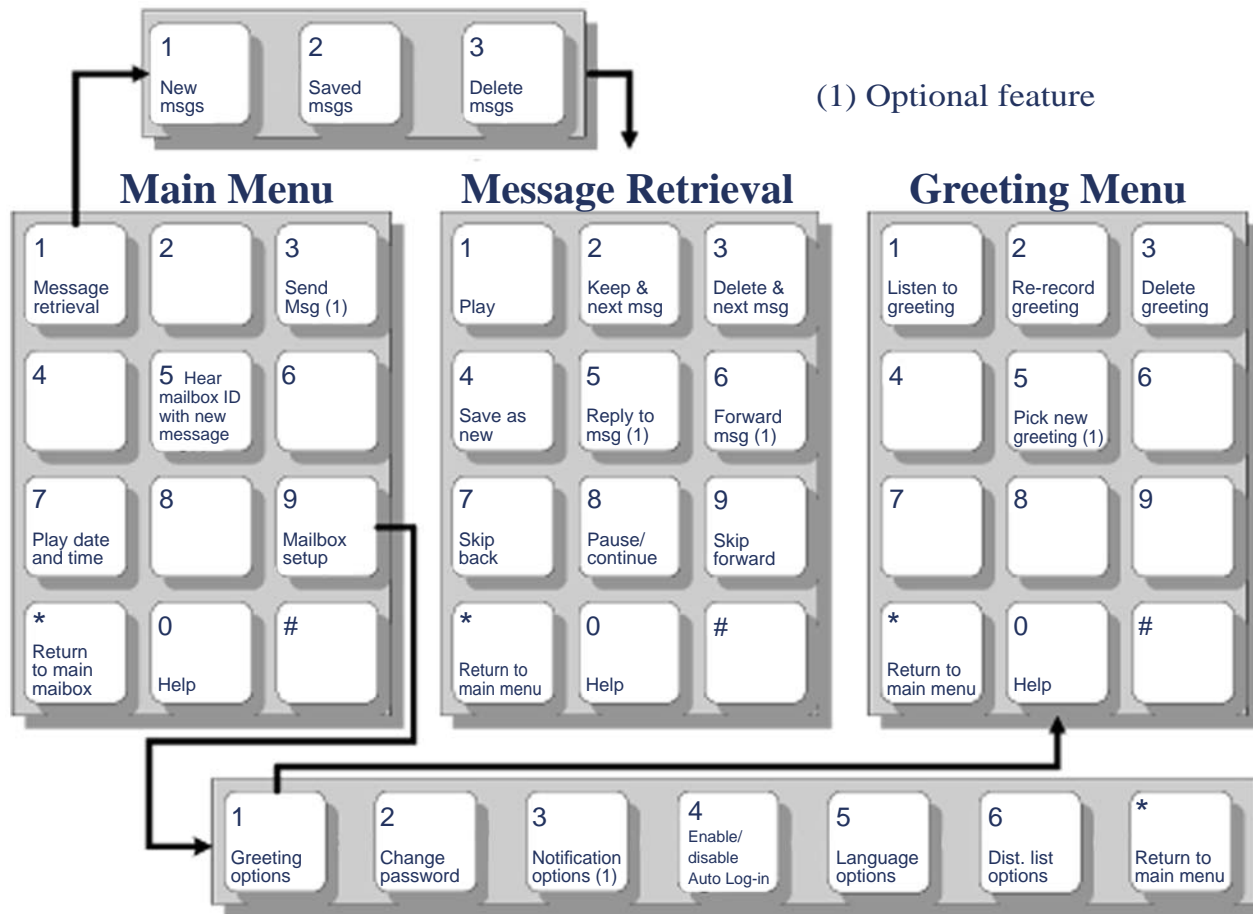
1 New msgs
2 Saved msgs
3 Delete msgs

(1) Optional feature

Main Menu

1 Message retrieval
2
3 Send Msg (1)
4
5 Hear mailbox ID with new message
6
7 Play date and time
8
9 Mailbox setup
* Return to main maibox
0 Help
#

Message Retrieval

1 Play
2 Keep & next msg
3 Delete & next msg
4 Save as new
5 Reply to msg (1)
6 Forward msg (1)
7 Skip back
8 Pause/ continue
9 Skip forward
* Return to main menu
0 Help
#

Greeting Menu

1 Listen to greeting
2 Re-record greeting
3 Delete greeting
4
5 Pick new greeting (1)
6
7
8
9
* Return to main menu
0 Help
#

1 Greeting options
2 Change password
3 Notification options (1)
4 Enable/ disable Auto Log-in
5 Language options
6 Dist. list options
* Return to main menu